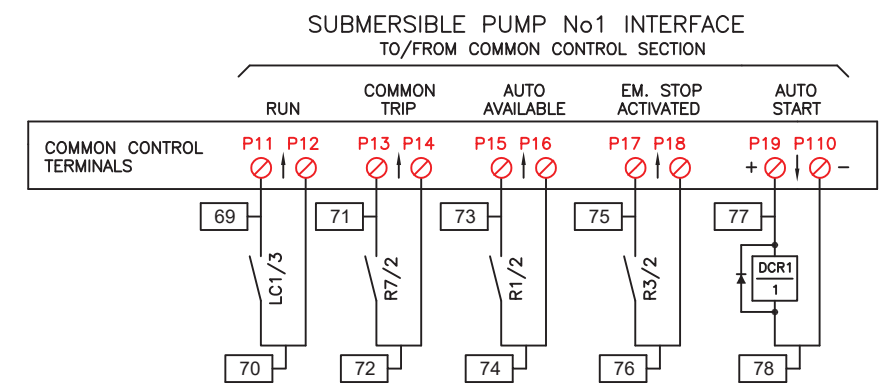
SUBMERSIBLE PUMP No1 INTERFACE
TO/FROM COMMON CONTROL SECTION

RUN

COMMON TRIP

AUTO AVAILABLE

EM. STOP ACTIVATED

AUTO START

COMMON CONTROL TERMINALS

P11 P12

P13 P14

P15 P16

P17 P18

+ P19 P110 −

69

71

73

75

77

LC1/3

R7/2

R1/2

R3/2

DCR1
1

70

72

74

76

78